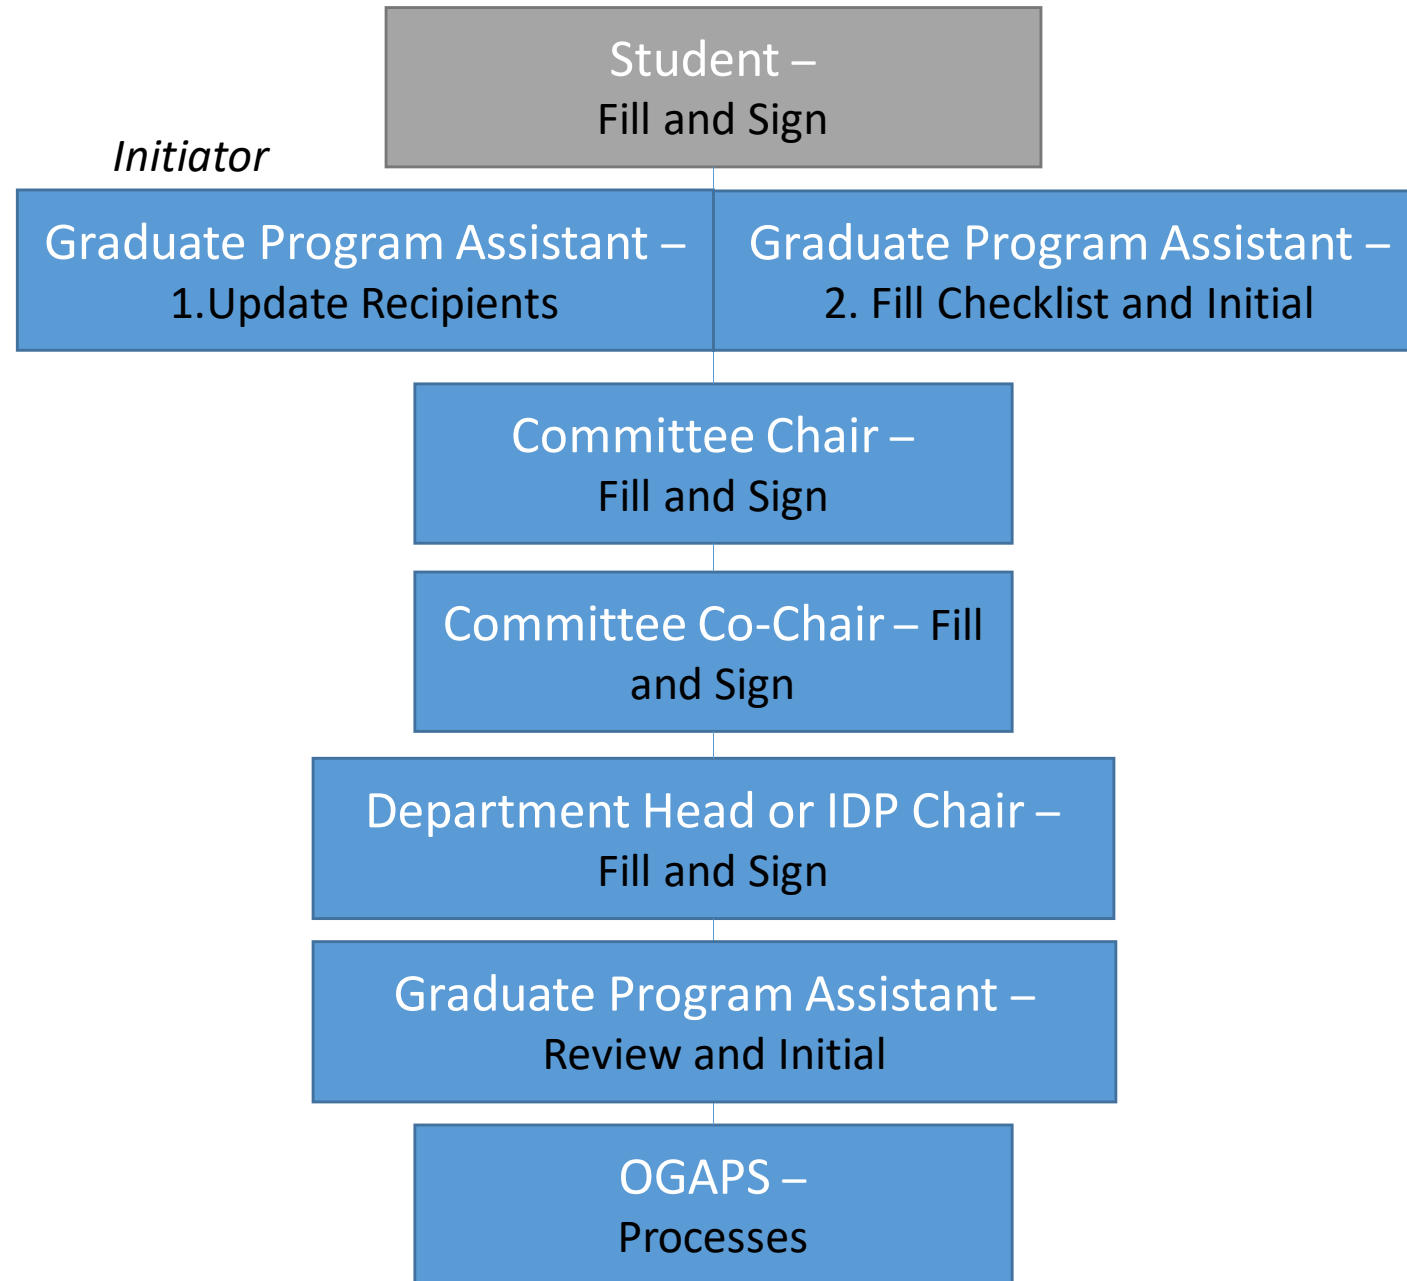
Student –
Fill and Sign

Initiator

Graduate Program Assistant –
1.Update Recipients

Graduate Program Assistant –
2. Fill Checklist and Initial

Committee Chair –
Fill and Sign

Committee Co-Chair – Fill and Sign

Department Head or IDP Chair –
Fill and Sign

Graduate Program Assistant –
Review and Initial

OGAPS –
Processes